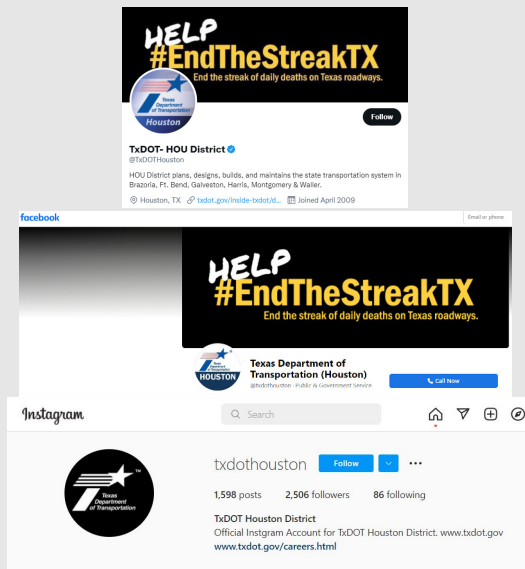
HELP
#EndTheStreakTX
End the streak of daily deaths on Texas roadways.

Texas Department of Transportation
Houston

Follow

TxDOT- HOU District
@TxDOTHouston

HOU District plans, designs, builds, and maintains the state transportation system in Brazoria, Ft. Bend, Galveston, Harris, Montgomery & Waller.

Houston, TX txdot.gov/inside-txdot/d... Joined April 2009

facebook
Email or phone

HELP
#EndTheStreakTX
End the streak of daily deaths on Texas roadways.

HOUSTON

Texas Department of Transportation (Houston)
@txdothouston · Public & Government Service

Call Now

Instagram
Search

Texas Department of Transportation

txdothouston
Follow

1,598 posts 2,506 followers 86 following

TxDOT Houston District
Official Instgram Account for TxDOT Houston District. www.txdot.gov
www.txdot.gov/careers.html